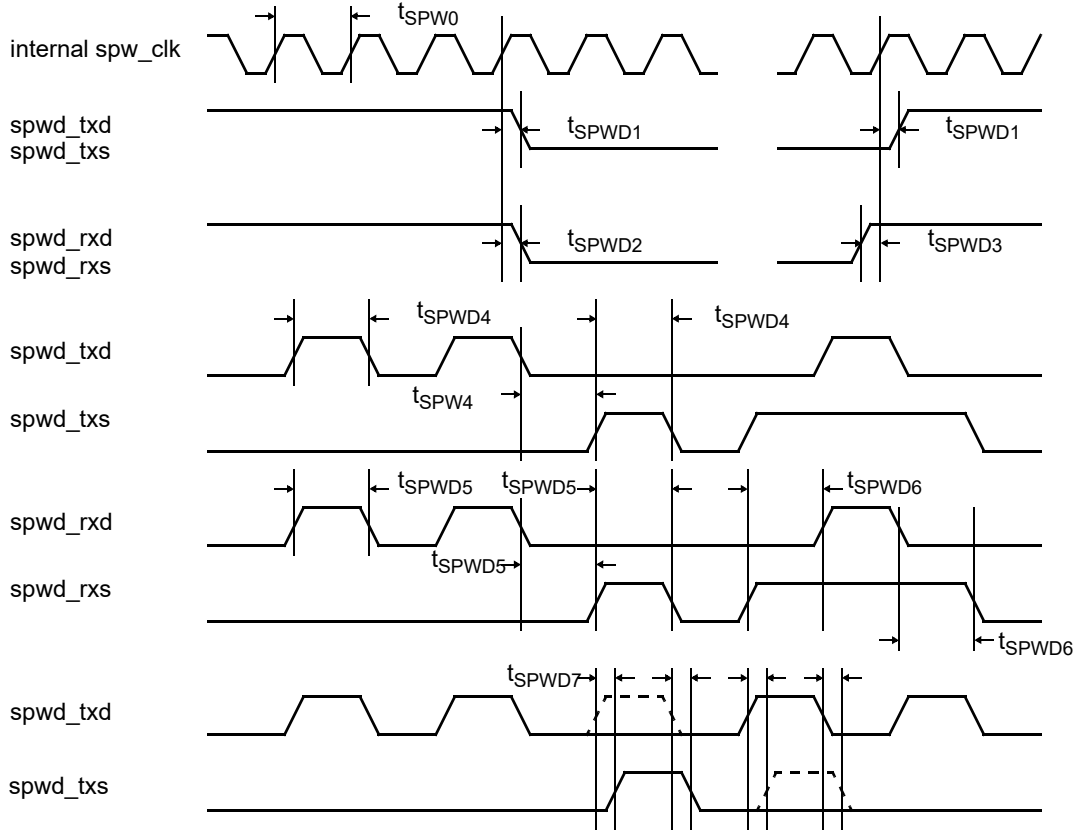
$t_{SPW0}$
internal spw_clk
spwd_txd
spwd_txs
$t_{SPWD1}$
$t_{SPWD1}$
spwd_rxd
spwd_rxs
$t_{SPWD2}$
$t_{SPWD3}$
$t_{SPWD4}$
$t_{SPWD4}$
spwd_txd
$t_{SPW4}$
spwd_txs
$t_{SPWD5}$
$t_{SPWD5}$
$t_{SPWD6}$
spwd_rxd
$t_{SPWD5}$
spwd_rxs
$t_{SPWD6}$
$t_{SPWD7}$
spwd_txd
spwd_txs